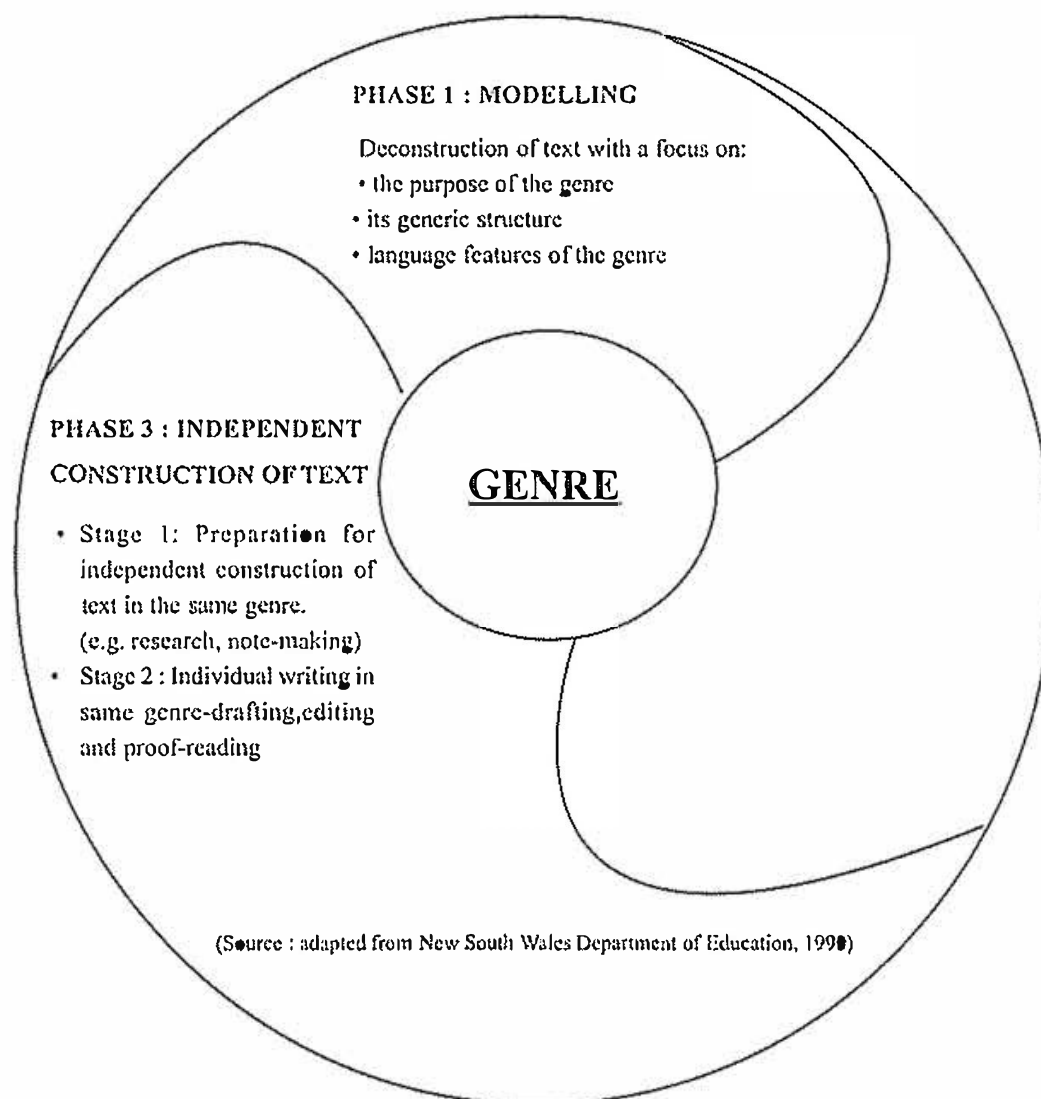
PHASE 1 : MODELLING

Deconstruction of text with a focus on:
• the purpose of the genre
• its generic structure
• language features of the genre

PHASE 3 : INDEPENDENT CONSTRUCTION OF TEXT

• Stage 1: Preparation for independent construction of text in the same genre. (e.g. research, note-making)
• Stage 2 : Individual writing in same genre-drafting,editing and proof-reading

GENRE

(Source : adapted from New South Wales Department of Education, 199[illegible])